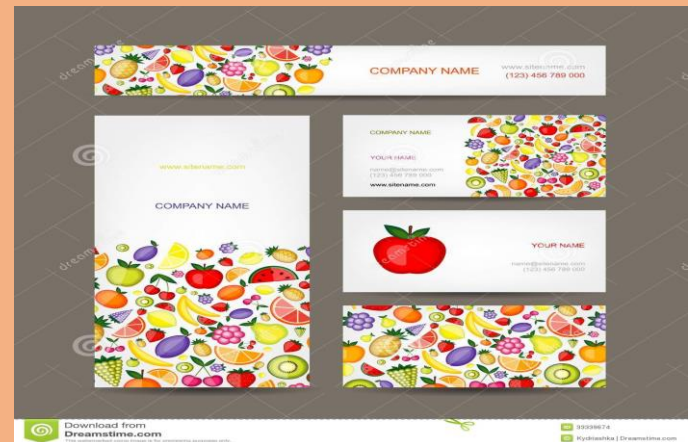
COMPANY NAME
www.sitename.com
(123) 456 789 000

www.sitename.com

COMPANY NAME

COMPANY NAME

YOUR NAME

name@sitename.com
(123) 456 789 000

www.sitename.com

YOUR NAME

name@sitename.com
(123) 456 789 000

Download from
Dreamstime.com
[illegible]

33399674
Kydriashka | Dreamstime.com